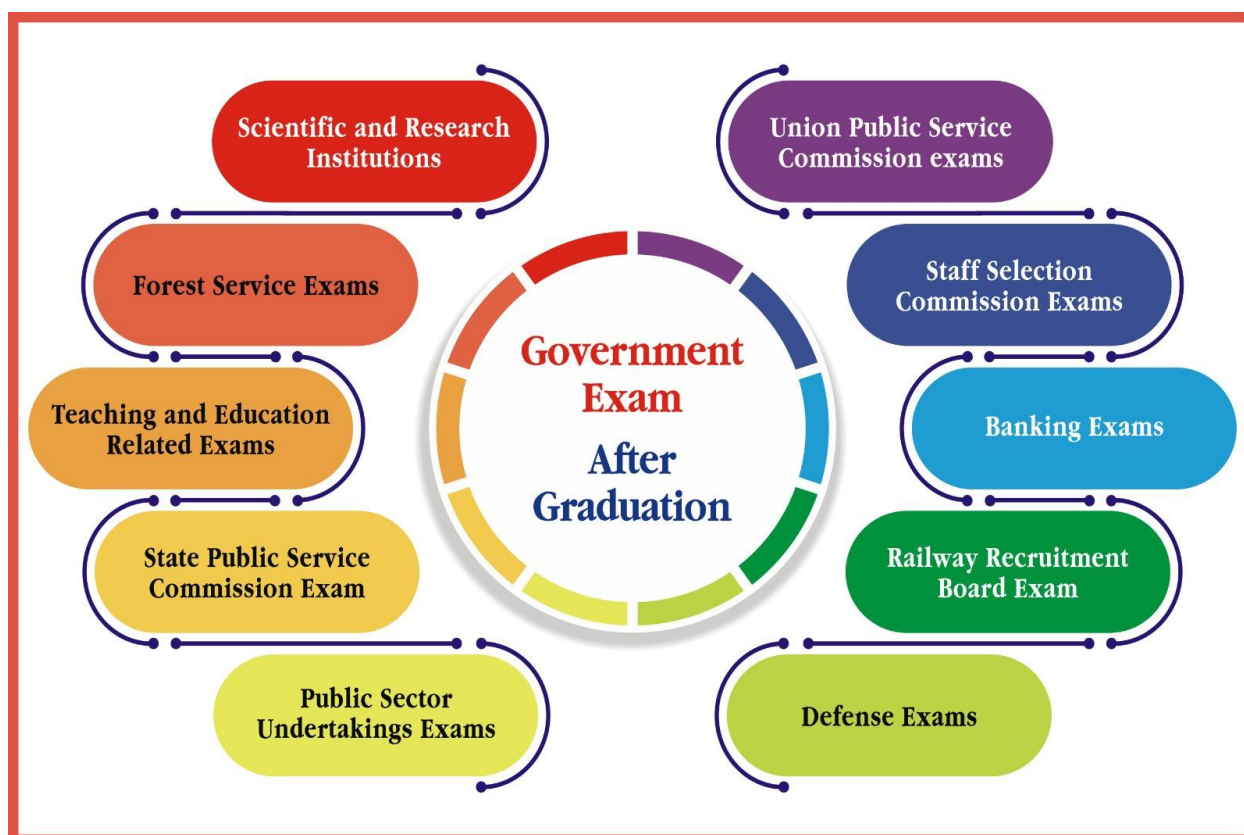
Government Exam

After Graduation

Scientific and Research Institutions

Forest Service Exams

Teaching and Education Related Exams

State Public Service Commission Exam

Public Sector Undertakings Exams

Union Public Service Commission exams

Staff Selection Commission Exams

Banking Exams

Railway Recruitment Board Exam

Defense Exams